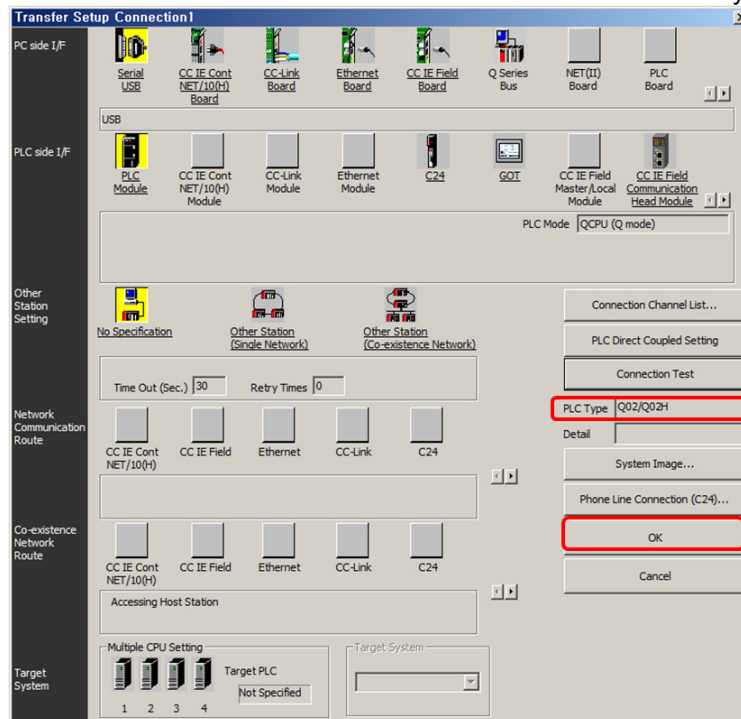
Transfer Setup Connection1

PC side I/F

Serial USB

CC IE Cont NET/10(H) Board

CC-Link Board

Ethernet Board

CC IE Field Board

Q Series Bus

NET(II) Board

PLC Board

USB

PLC side I/F

PLC Module

CC IE Cont NET/10(H) Module

CC-Link Module

Ethernet Module

C24

GOT

CC IE Field Master/Local Module

CC IE Field Communication Head Module

PLC Mode QCPU (Q mode)

Other Station Setting

No Specification

Other Station (Single Network)

Other Station (Co-existence Network)

Connection Channel List...

PLC Direct Coupled Setting

Connection Test

Time Out (Sec.) 30

Retry Times 0

Network Communication Route

CC IE Cont NET/10(H)

CC IE Field

Ethernet

CC-Link

C24

PLC Type Q02/Q02H

Detail

System Image...

Phone Line Connection (C24)...

Co-existence Network Route

OK

CC IE Cont NET/10(H)

CC IE Field

Ethernet

CC-Link

C24

Cancel

Accessing Host Station

Multiple CPU Setting

Target PLC

Not Specified

1 2 3 4

Target System

Target System